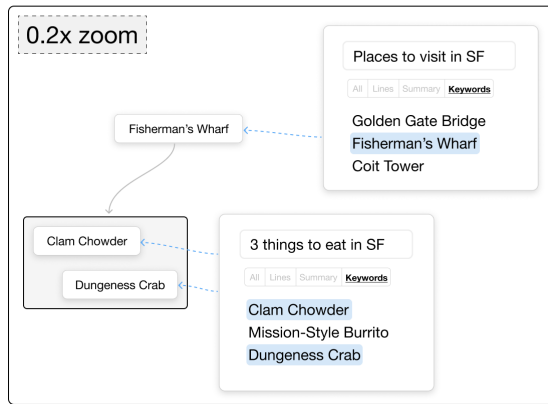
0.2x zoom

Places to visit in SF

All Lines Summary Keywords

Golden Gate Bridge
Fisherman's Wharf
Coit Tower

Fisherman's Wharf

Clam Chowder

Dungeness Crab

3 things to eat in SF

All Lines Summary Keywords

Clam Chowder
Mission-Style Burrito
Dungeness Crab